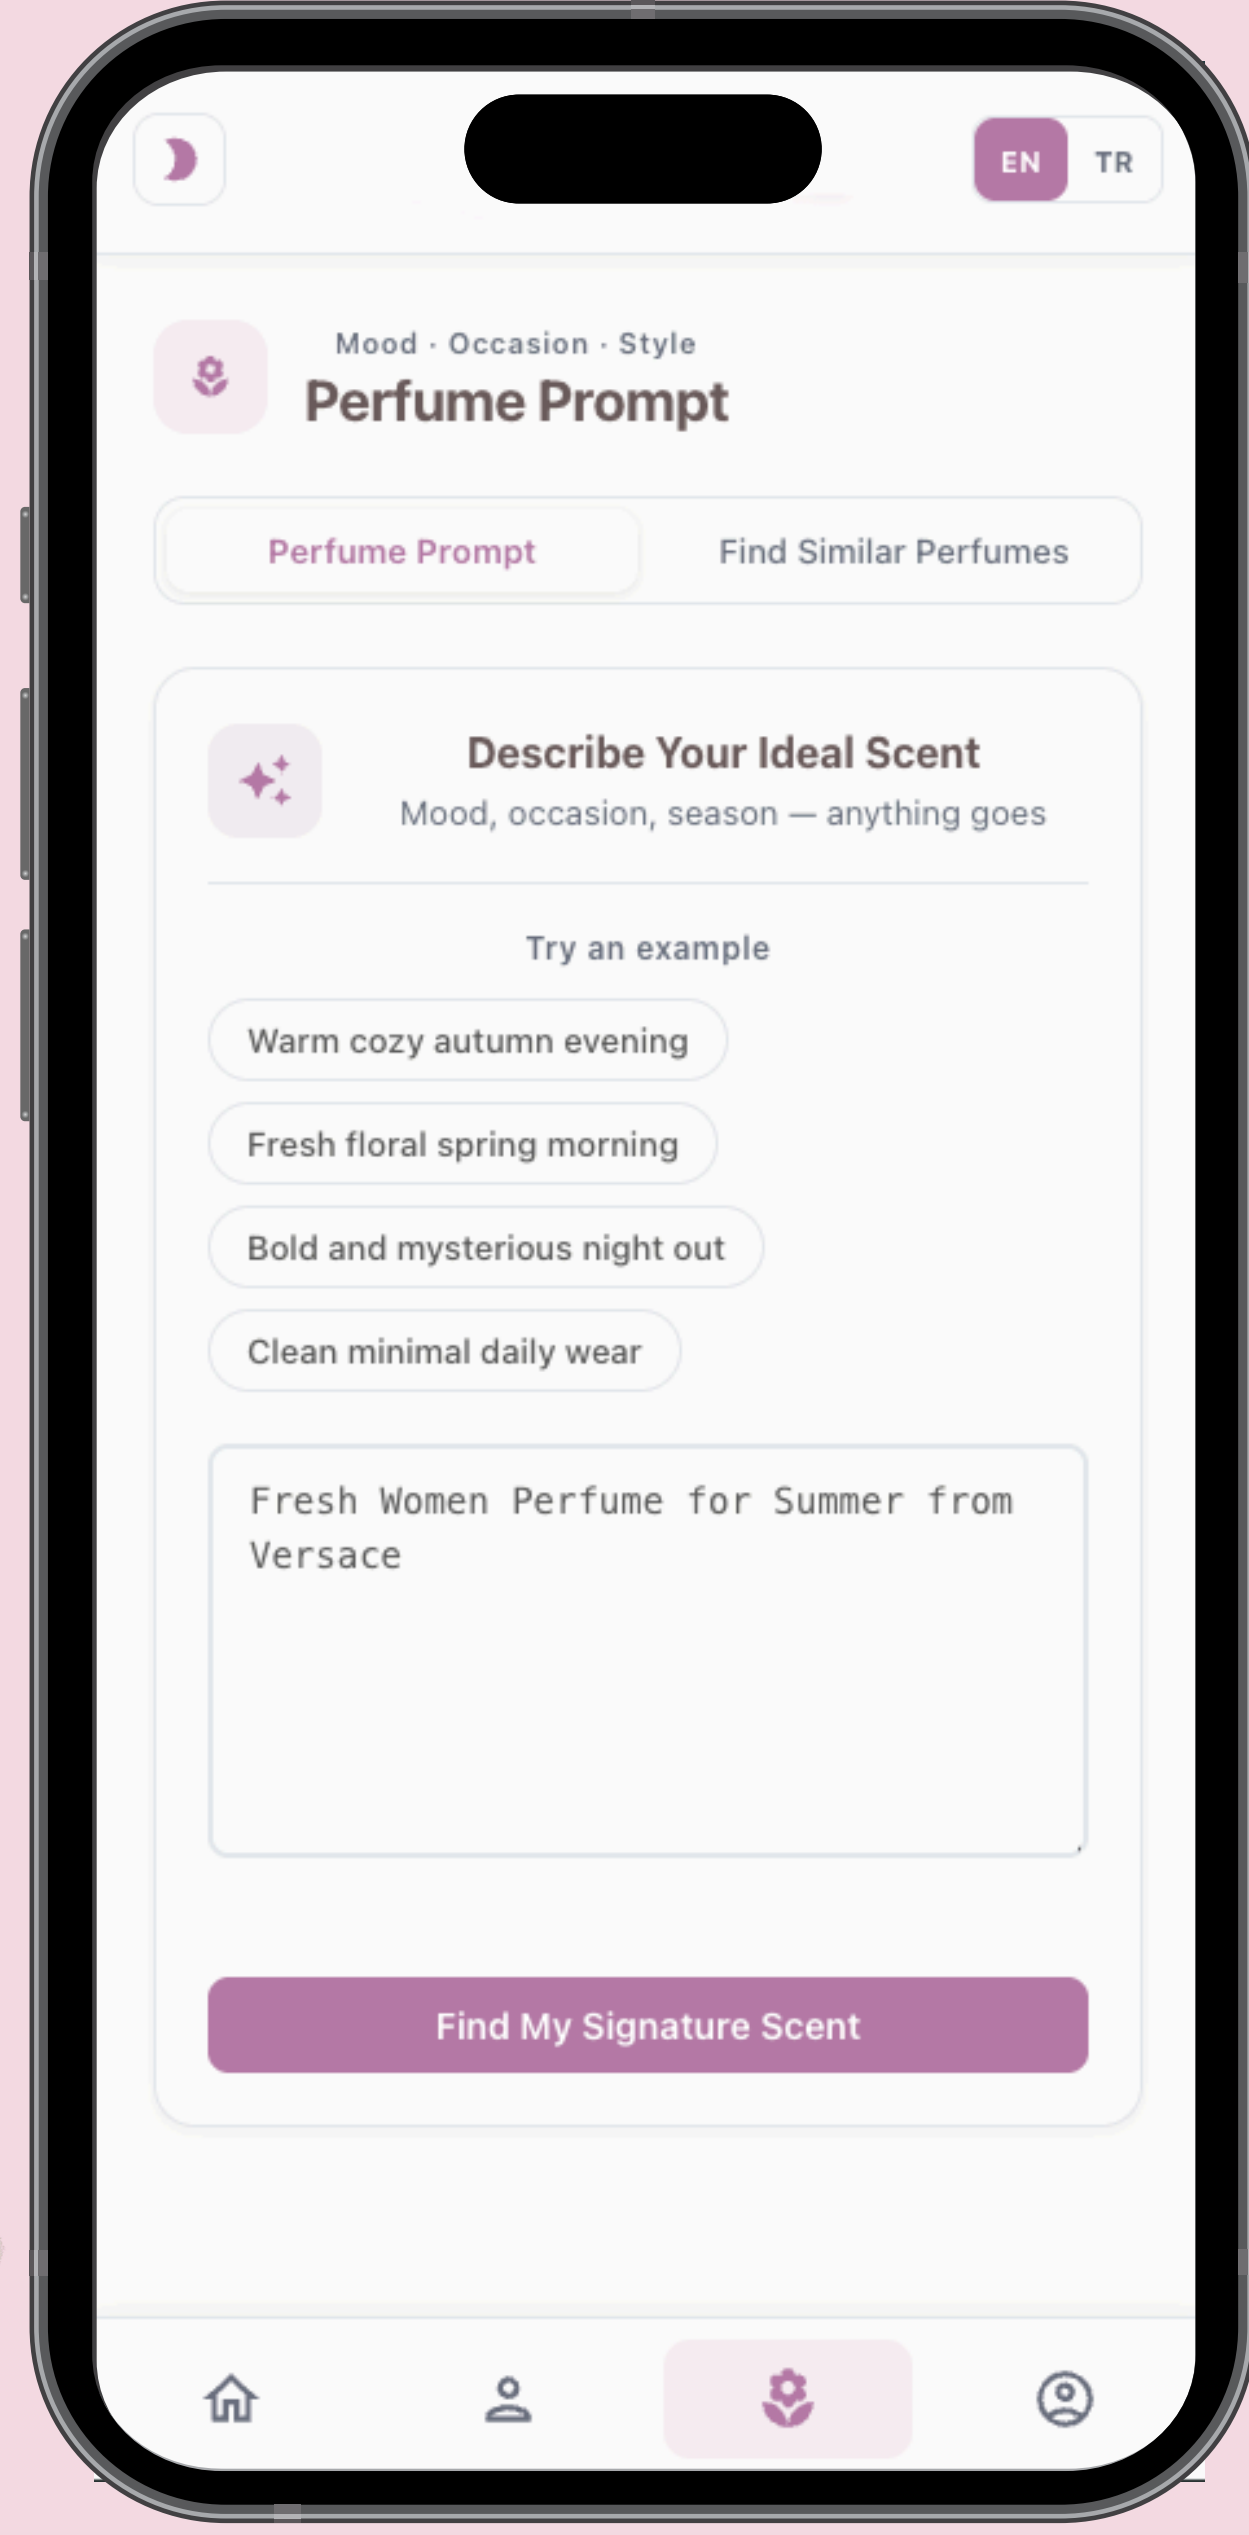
EN TR

Mood · Occasion · Style
Perfume Prompt

Perfume Prompt
Find Similar Perfumes

Describe Your Ideal Scent
Mood, occasion, season — anything goes

Try an example

Warm cozy autumn evening

Fresh floral spring morning

Bold and mysterious night out

Clean minimal daily wear

Fresh Women Perfume for Summer from Versace

Find My Signature Scent